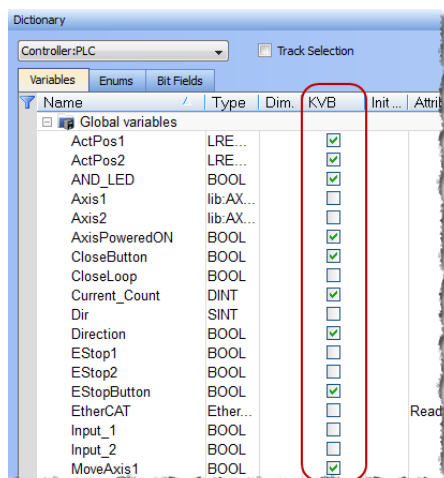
Dictionary

Controller:PLC

Track Selection

Variables | Enums | Bit Fields

| Name | Type | Dim. | KVB | Init ... | Attri |
|---|---|---|---|---|---|
| Global variables | | | | | |
| ActPos1 | LRE... | | ☑ | | |
| ActPos2 | LRE... | | ☑ | | |
| AND_LED | BOOL | | ☑ | | |
| Axis1 | lib:AX... | | ☐ | | |
| Axis2 | lib:AX... | | ☐ | | |
| AxisPoweredON | BOOL | | ☑ | | |
| CloseButton | BOOL | | ☑ | | |
| CloseLoop | BOOL | | ☐ | | |
| Current_Count | DINT | | ☑ | | |
| Dir | SINT | | ☐ | | |
| Direction | BOOL | | ☑ | | |
| EStop1 | BOOL | | ☐ | | |
| EStop2 | BOOL | | ☐ | | |
| EStopButton | BOOL | | ☑ | | |
| EtherCAT | Ether... | | ☐ | | Read |
| Input_1 | BOOL | | ☐ | | |
| Input_2 | BOOL | | ☐ | | |
| MoveAxis1 | BOOL | | ☑ | | |